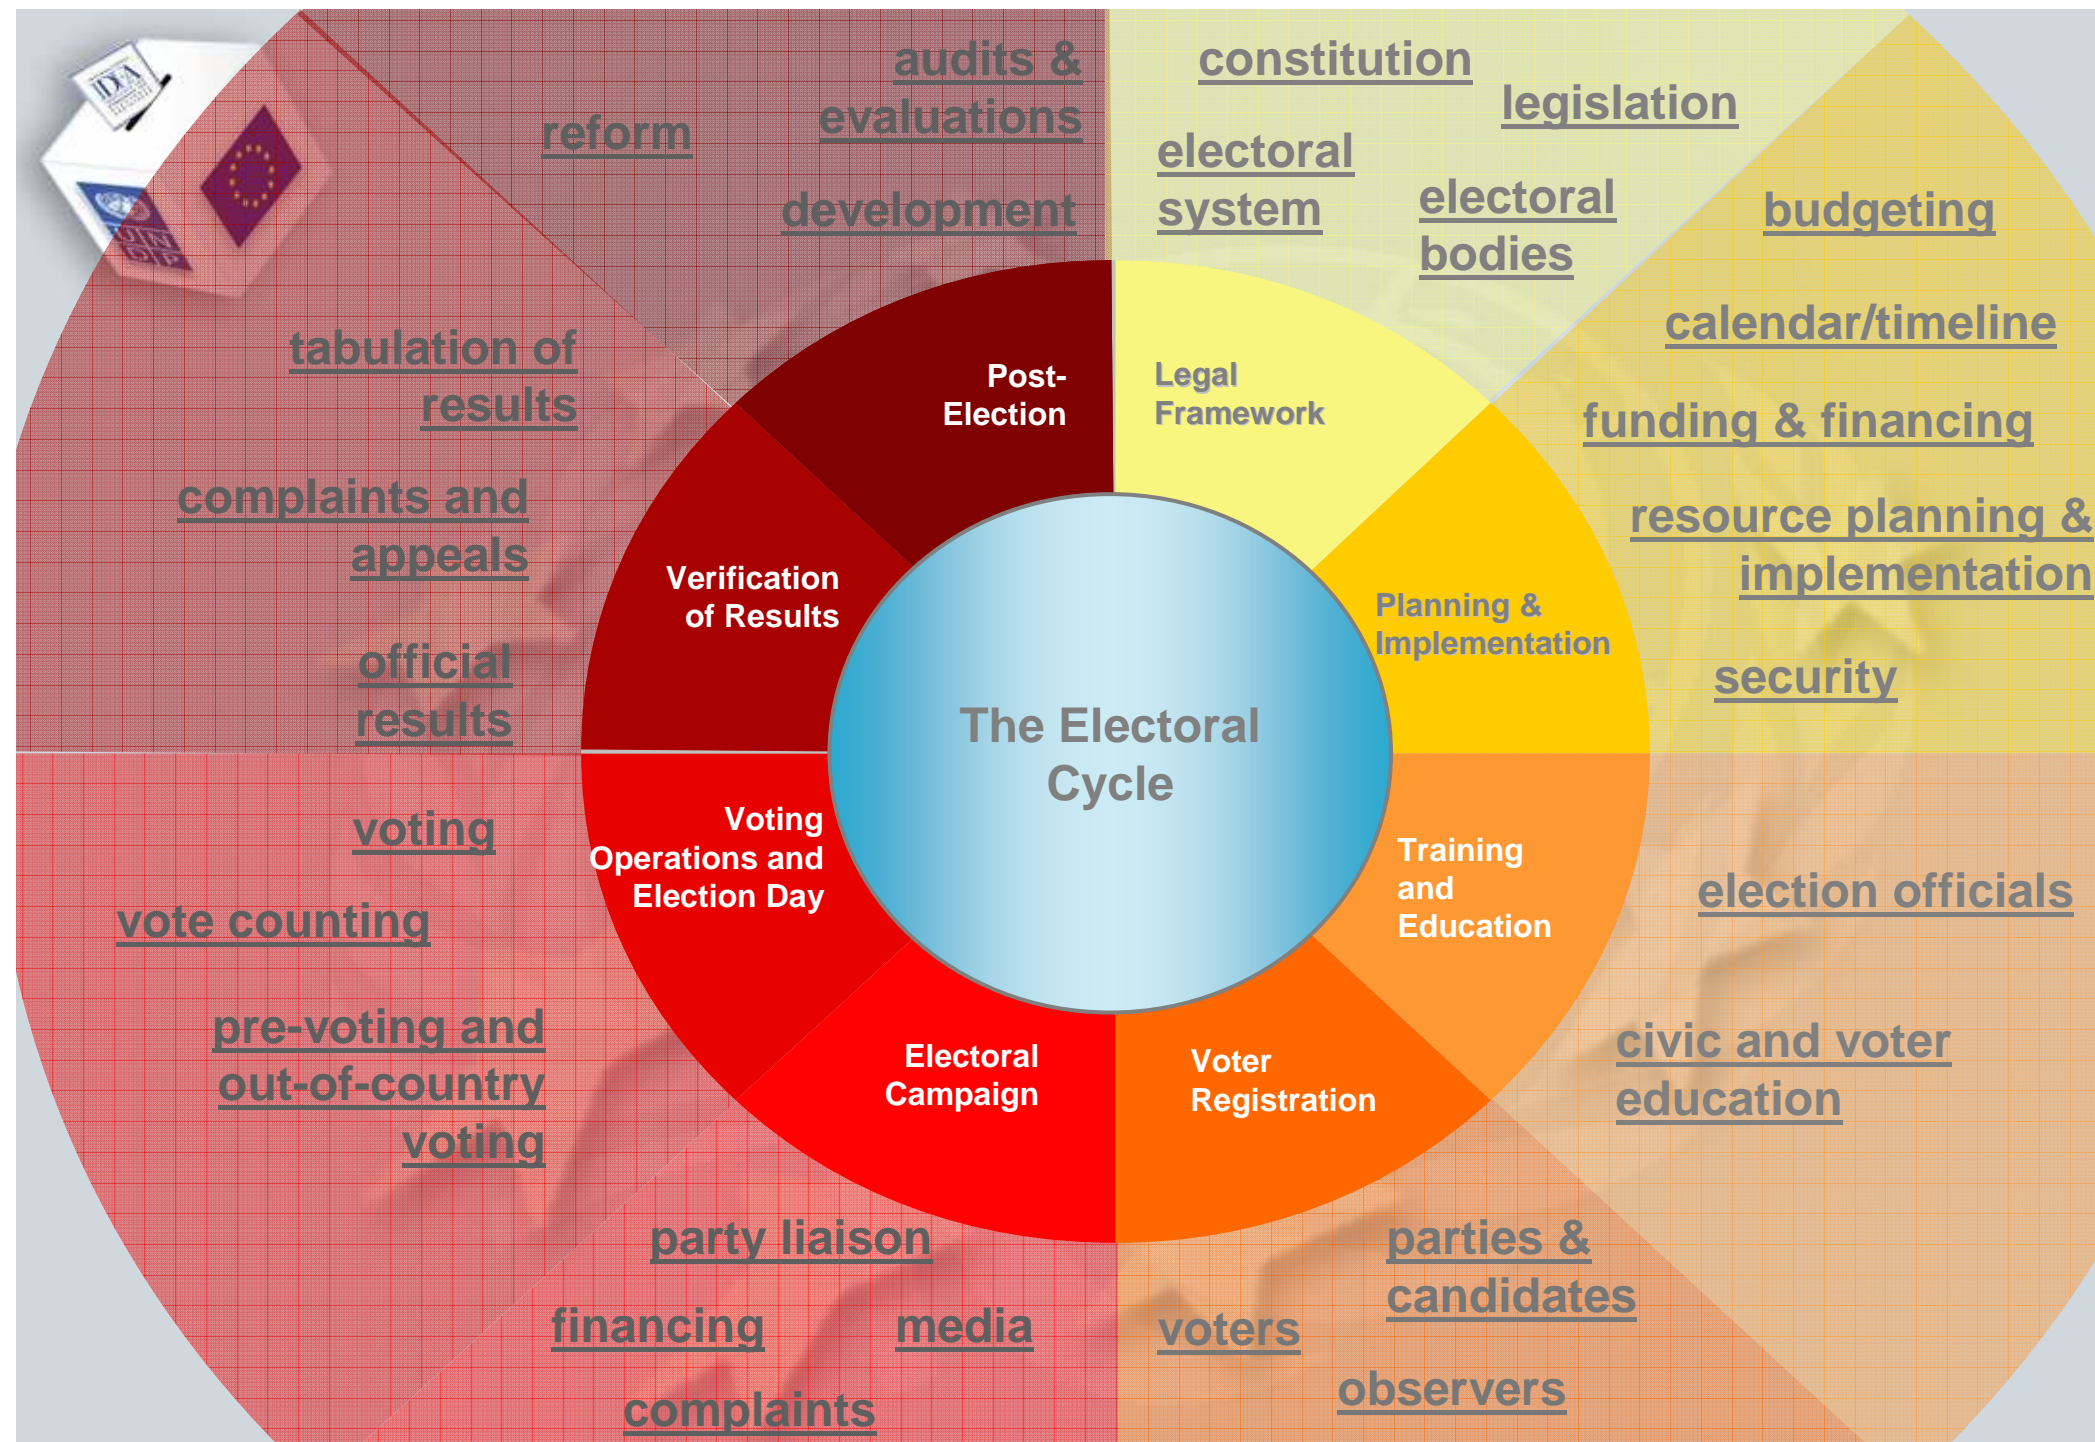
IDEA

UNDP

audits & evaluations

reform

development

constitution

legislation

electoral system

electoral bodies

budgeting

calendar/timeline

funding & financing

resource planning & implementation

security

tabulation of results

complaints and appeals

official results

Post-Election

Legal Framework

Verification of Results

Planning & Implementation

The Electoral Cycle

Voting Operations and Election Day

Training and Education

Electoral Campaign

Voter Registration

voting

vote counting

pre-voting and out-of-country voting

election officials

civic and voter education

party liaison

financing

media

complaints

voters

parties & candidates

observers